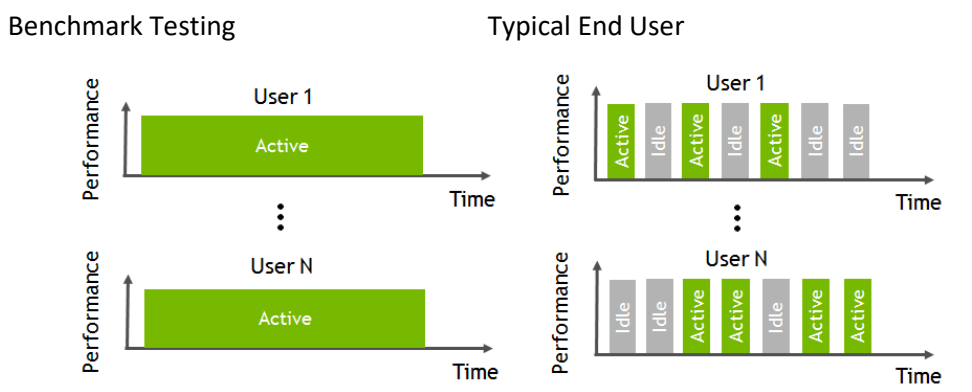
Benchmark Testing

Performance

User 1

Active

Time

Performance

User N

Active

Time

Typical End User

Performance

User 1

Active Idle Active Idle Active Idle Idle

Time

Performance

User N

Idle Idle Active Active Idle Active Active

Time